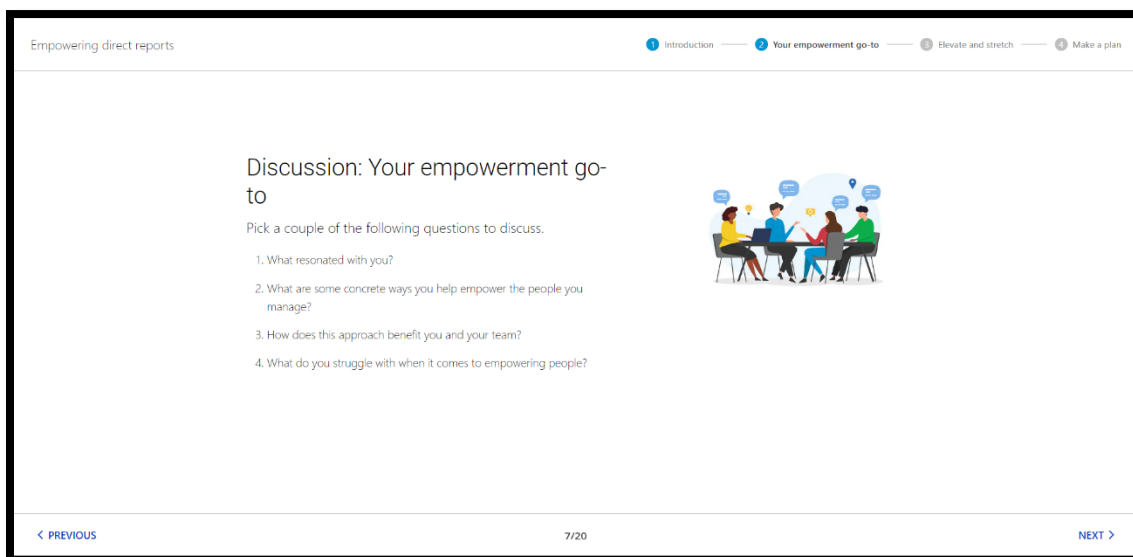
Empowering direct reports

1 Introduction — 2 Your empowerment go-to — 3 Elevate and stretch — 4 Make a plan

Discussion: Your empowerment go-to

Pick a couple of the following questions to discuss.

1. What resonated with you?
2. What are some concrete ways you help empower the people you manage?
3. How does this approach benefit you and your team?
4. What do you struggle with when it comes to empowering people?

< PREVIOUS

7/20

NEXT >